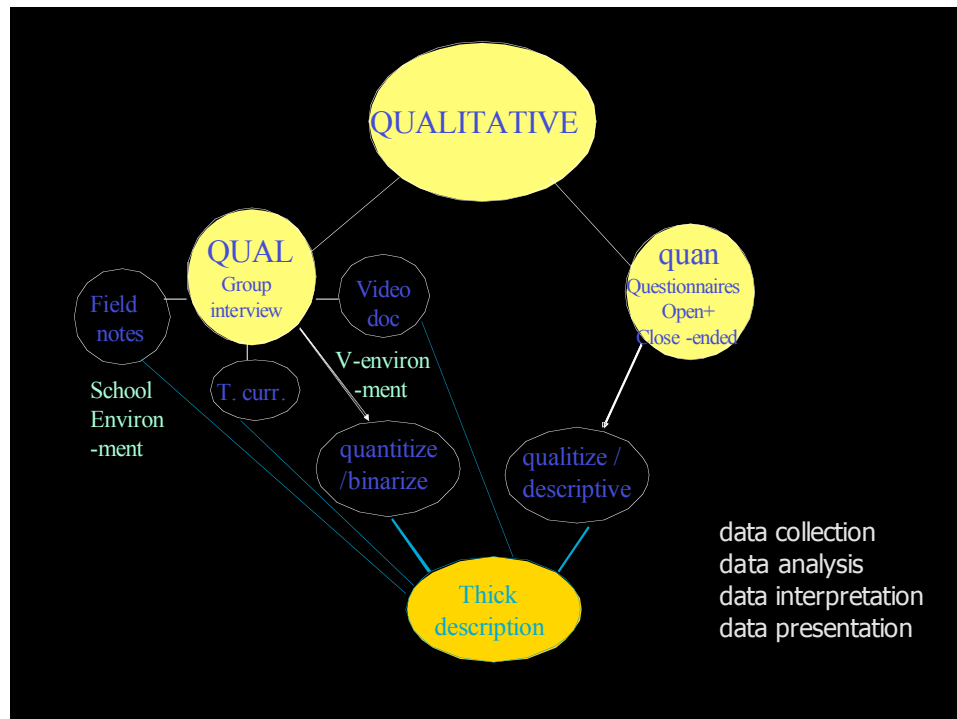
QUALITATIVE

QUAL
Group interview

quan
Questionnaires Open+ Close -ended

Field notes

Video doc

School Environ -ment

T. curr.

V-environ -ment

quantitize /binarize

qualitize / descriptive

Thick description

data collection
data analysis
data interpretation
data presentation